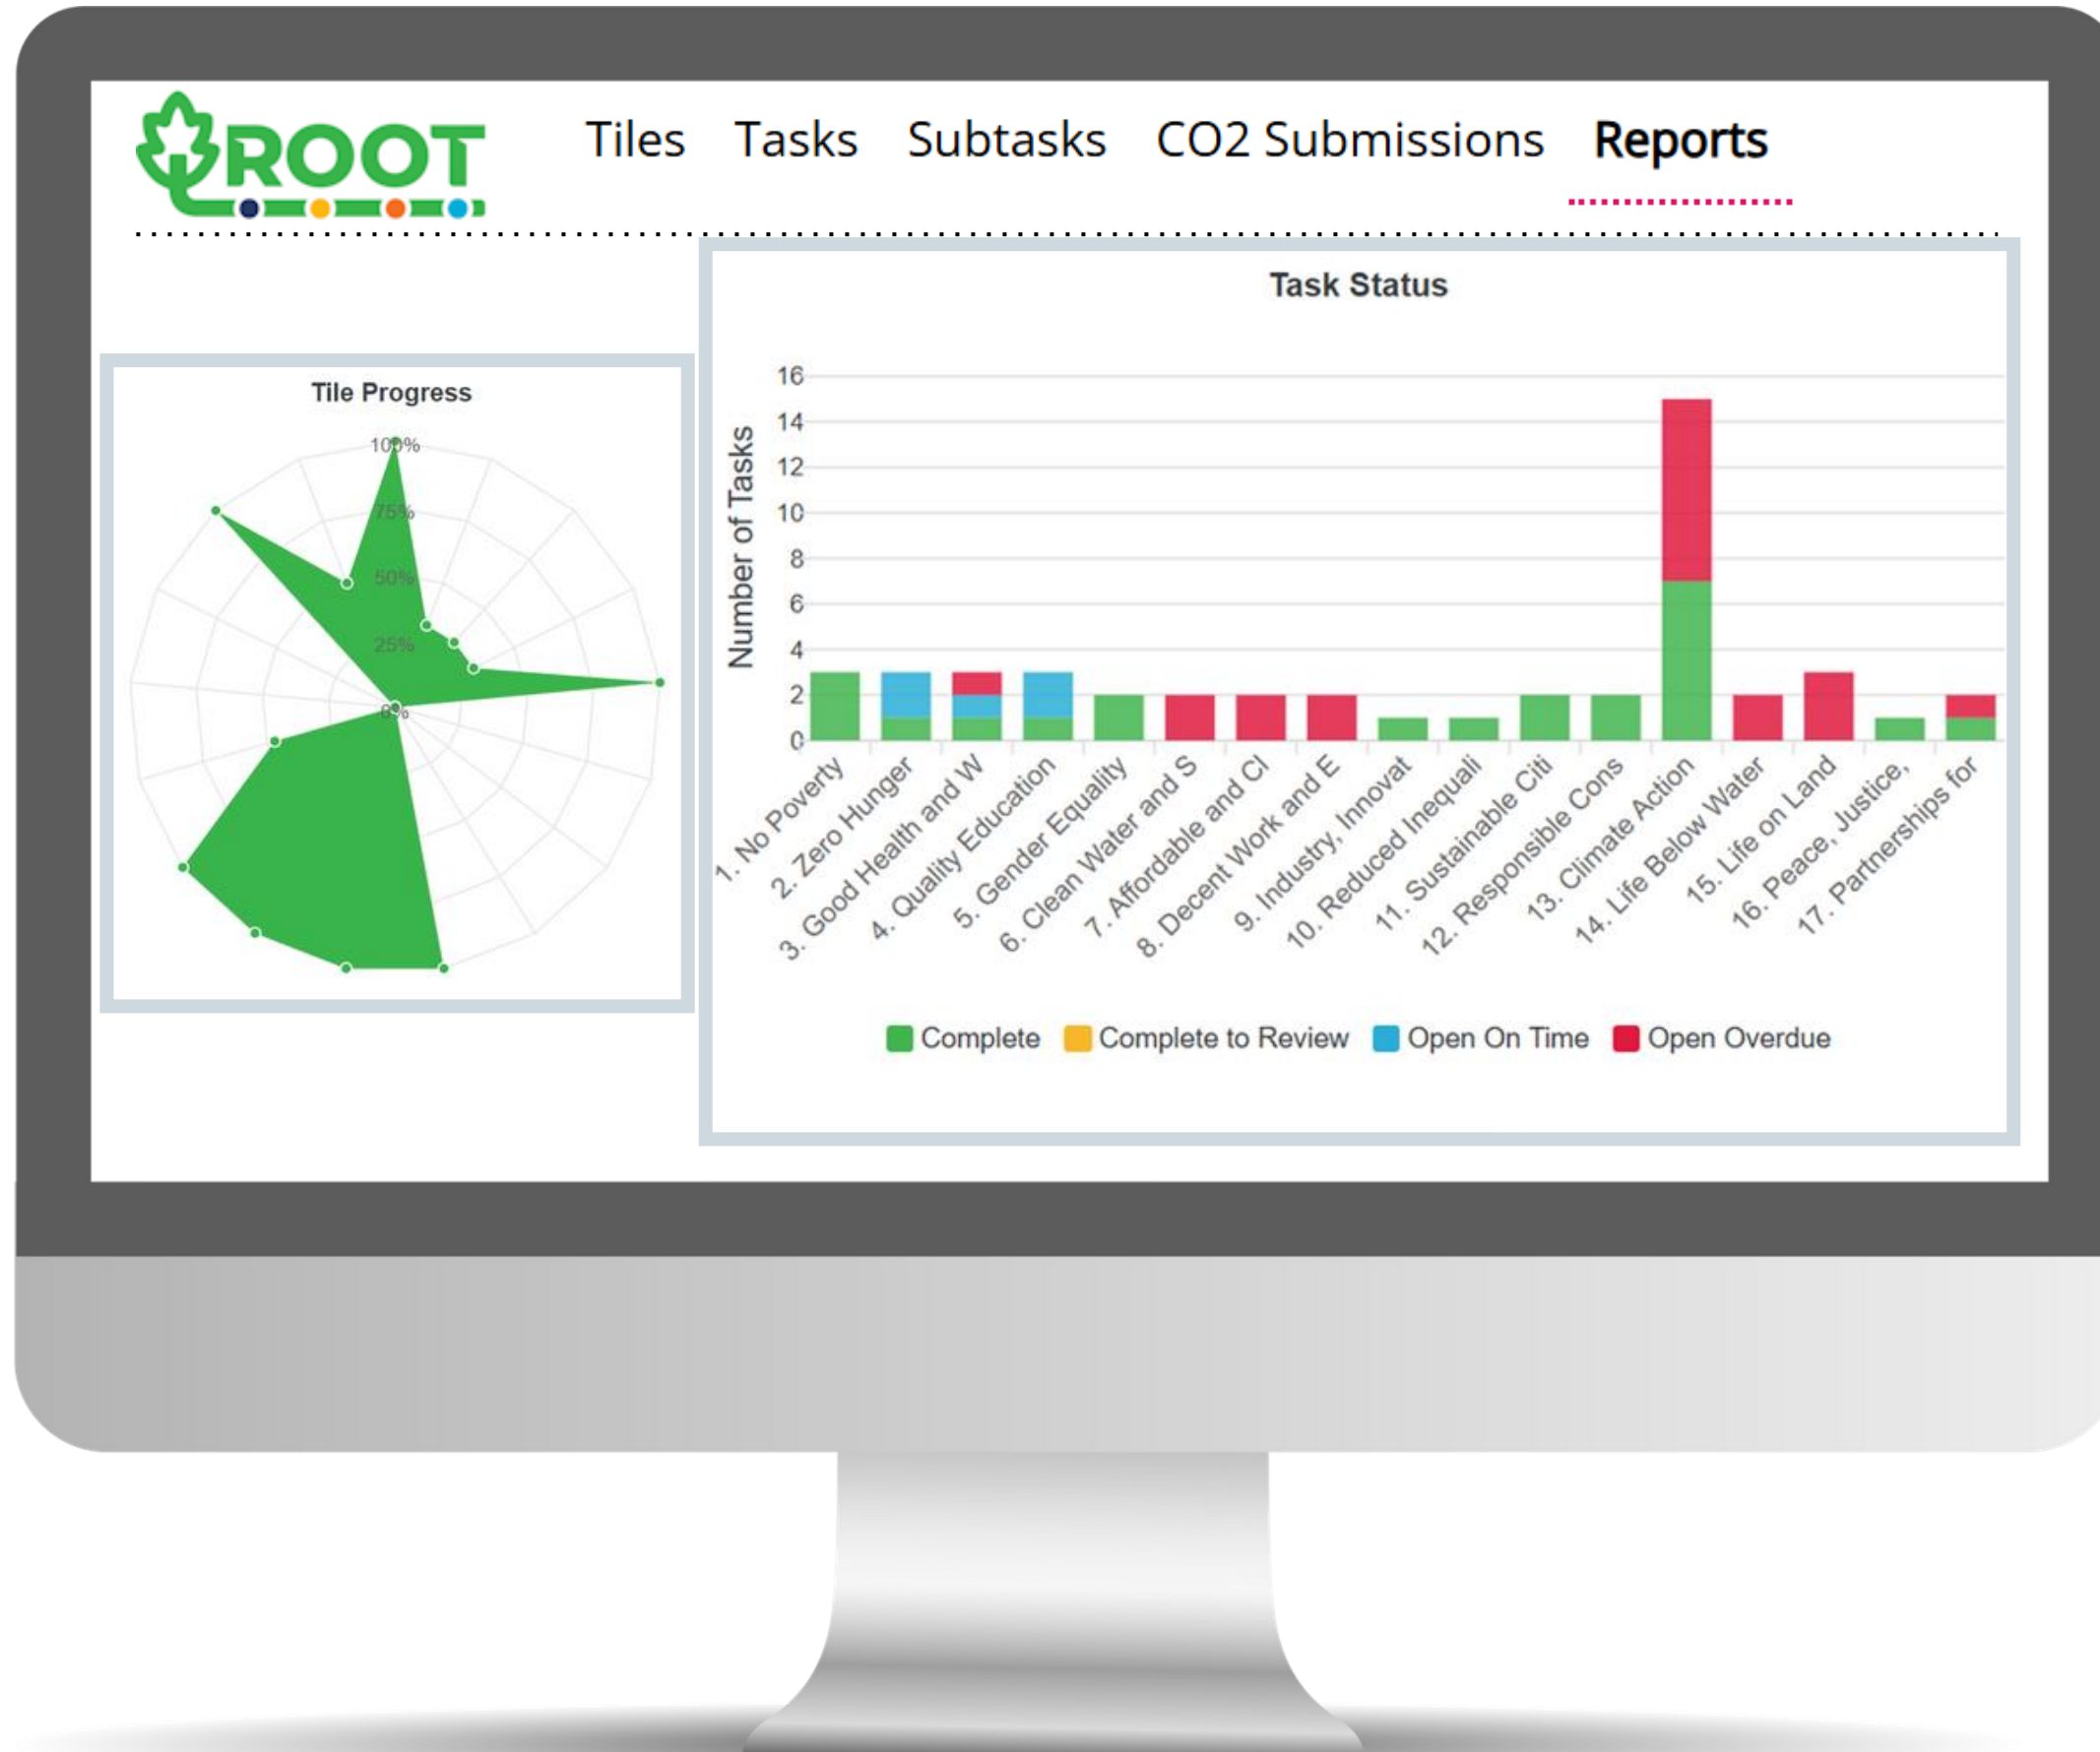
ROOT

Tiles Tasks Subtasks CO2 Submissions Reports

Tile Progress

100%
75%
50%
25%
0%

Task Status

Number of Tasks

16
14
12
10
8
6
4
2
0

1. No Poverty
2. Zero Hunger
3. Good Health and W
4. Quality Education
5. Gender Equality
6. Clean Water and S
7. Affordable and Cl
8. Decent Work and E
9. Industry, Innovat
10. Reduced Inequali
11. Sustainable Citi
12. Responsible Cons
13. Climate Action
14. Life Below Water
15. Life on Land
16. Peace, Justice,
17. Partnerships for

Complete Complete to Review Open On Time Open Overdue